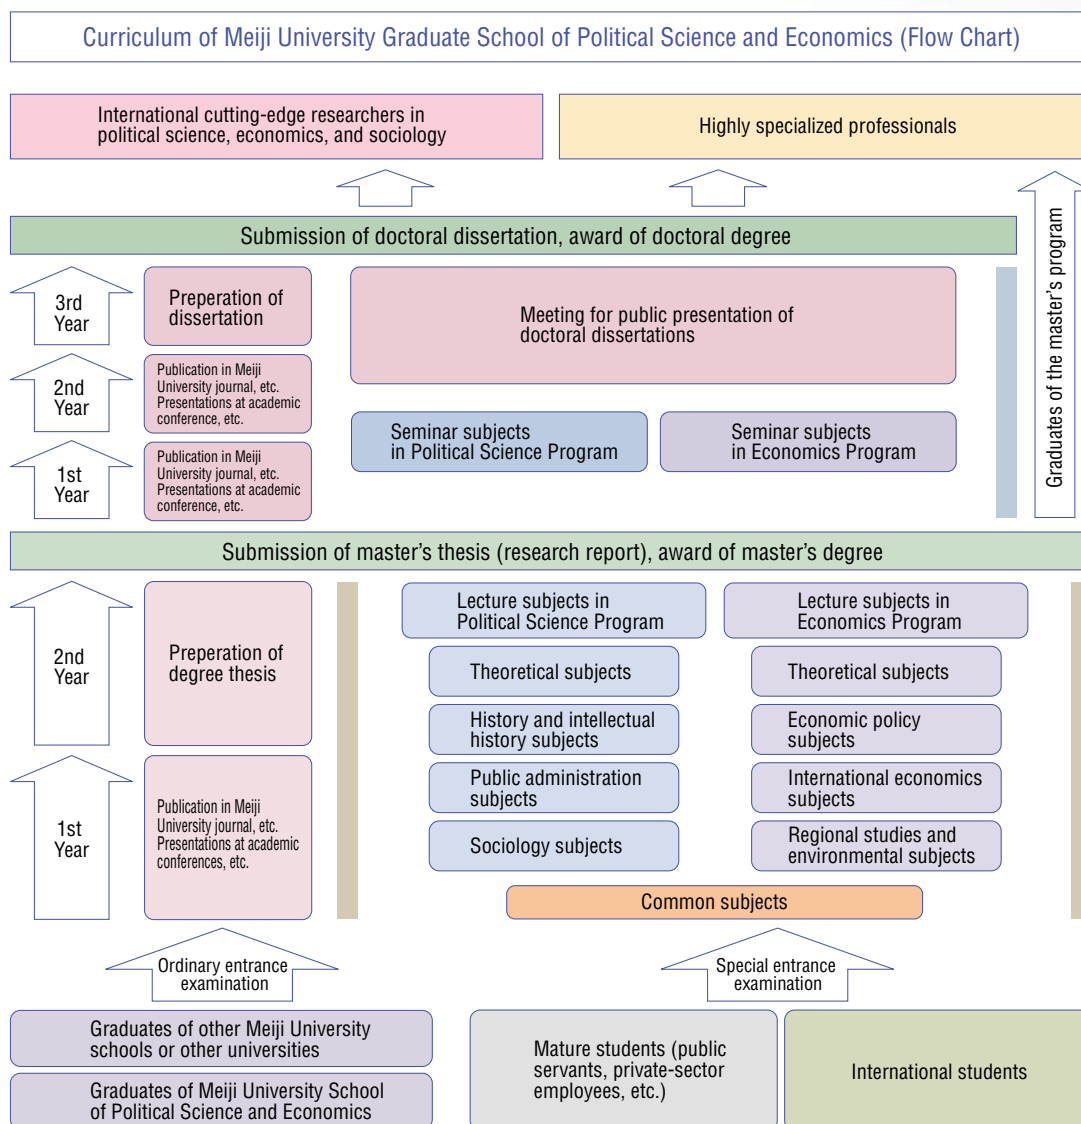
Curriculum of Meiji University Graduate School of Political Science and Economics (Flow Chart)

International cutting-edge researchers in political science, economics, and sociology

Highly specialized professionals

Submission of doctoral dissertation, award of doctoral degree

Graduates of the master's program

3rd Year

Preperation of dissertation

Meeting for public presentation of doctoral dissertations

2nd Year

Publication in Meiji University journal, etc. Presentations at academic conference, etc.

1st Year

Publication in Meiji University journal, etc. Presentations at academic conference, etc.

Seminar subjects in Political Science Program

Seminar subjects in Economics Program

Submission of master's thesis (research report), award of master's degree

2nd Year

Preperation of degree thesis

1st Year

Publication in Meiji University journal, etc. Presentations at academic conferences, etc.

Lecture subjects in Political Science Program

Theoretical subjects

History and intellectual history subjects

Public administration subjects

Sociology subjects

Lecture subjects in Economics Program

Theoretical subjects

Economic policy subjects

International economics subjects

Regional studies and environmental subjects

Common subjects

Ordinary entrance examination

Special entrance examination

Graduates of other Meiji University schools or other universities

Graduates of Meiji University School of Political Science and Economics

Mature students (public servants, private-sector employees, etc.)

International students